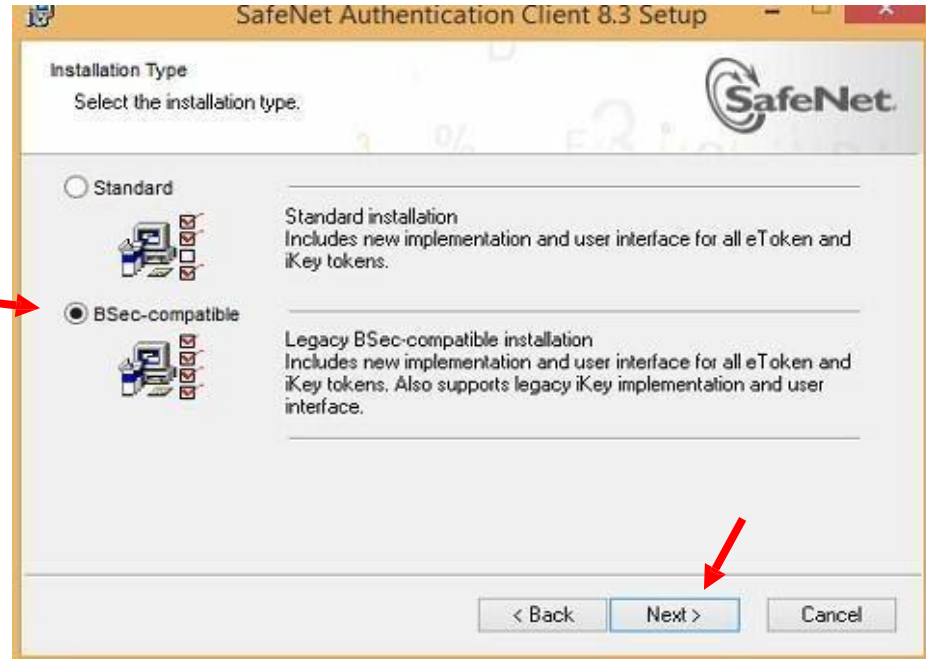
SafeNet Authentication Client 8.3 Setup

Installation Type
Select the installation type.

SafeNet.

Standard

Standard installation
Includes new implementation and user interface for all eToken and iKey tokens.

BSec-compatible

Legacy BSec-compatible installation
Includes new implementation and user interface for all eToken and iKey tokens. Also supports legacy iKey implementation and user interface.

< Back
Next >
Cancel